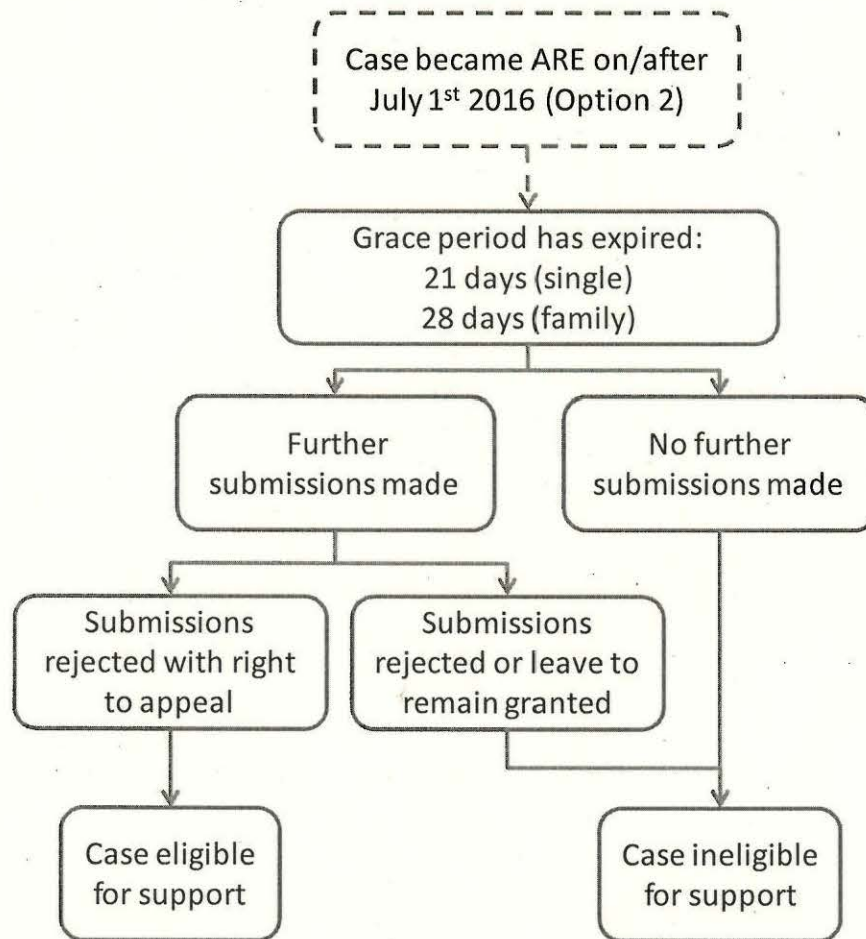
Case became ARE on/after July 1$^{st}$ 2016 (Option 2)

Grace period has expired:
21 days (single)
28 days (family)

Further submissions made

No further submissions made

Submissions rejected with right to appeal

Submissions rejected or leave to remain granted

Case eligible for support

Case ineligible for support